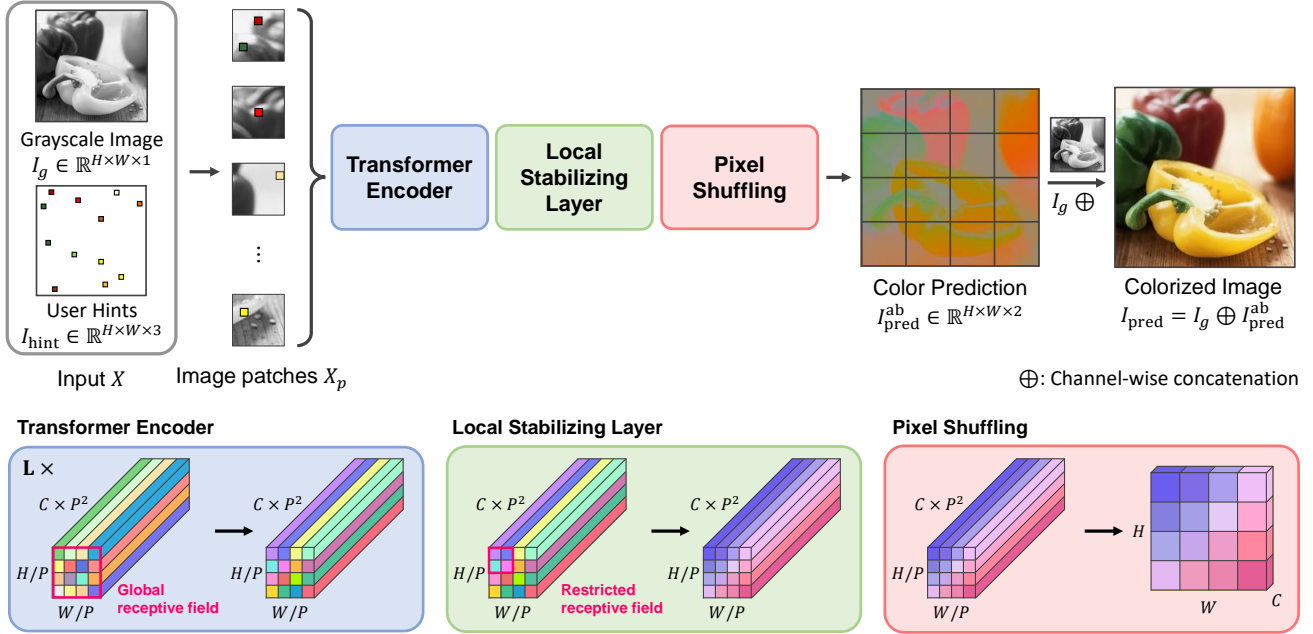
Grayscale Image
$I_g \in \mathbb{R}^{H \times W \times 1}$

User Hints
$I_{\text{hint}} \in \mathbb{R}^{H \times W \times 3}$

Input $X$

Image patches $X_p$

Transformer Encoder

Local Stabilizing Layer

Pixel Shuffling

Color Prediction
$I_{\text{pred}}^{\text{ab}} \in \mathbb{R}^{H \times W \times 2}$

$I_g \oplus$

Colorized Image
$I_{\text{pred}} = I_g \oplus I_{\text{pred}}^{\text{ab}}$

$\oplus$: Channel-wise concatenation

Transformer Encoder

$\mathbf{L} \times$

$C \times P^2$

$H/P$

$W/P$

Global receptive field

$C \times P^2$

$H/P$

$W/P$

Local Stabilizing Layer

$C \times P^2$

$H/P$

$W/P$

Restricted receptive field

$C \times P^2$

$H/P$

$W/P$

Pixel Shuffling

$C \times P^2$

$H/P$

$W/P$

$H$

$W$

$C$